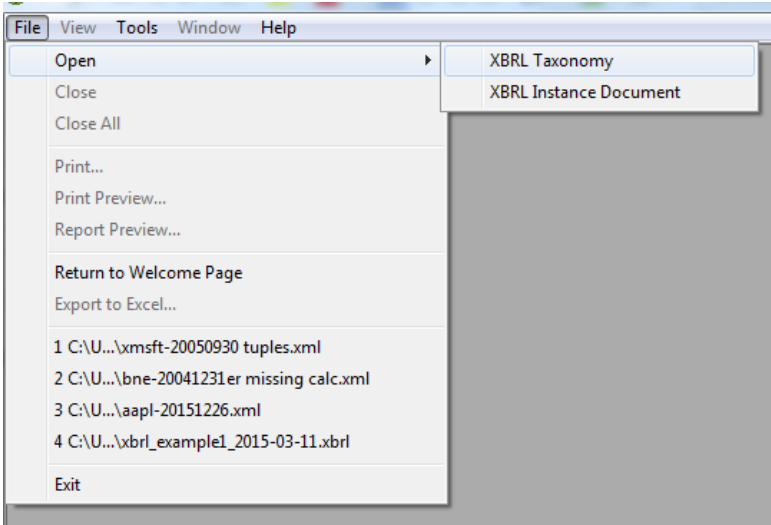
File View Tools Window Help

Open
Close
Close All

Print...
Print Preview...
Report Preview...

Return to Welcome Page
Export to Excel...

1 C:\U...\xmsft-20050930 tuples.xml
2 C:\U...\bne-20041231er missing calc.xml
3 C:\U...\aapl-20151226.xml
4 C:\U...\xbrl_example1_2015-03-11.xbrl

Exit

XBRL Taxonomy
XBRL Instance Document